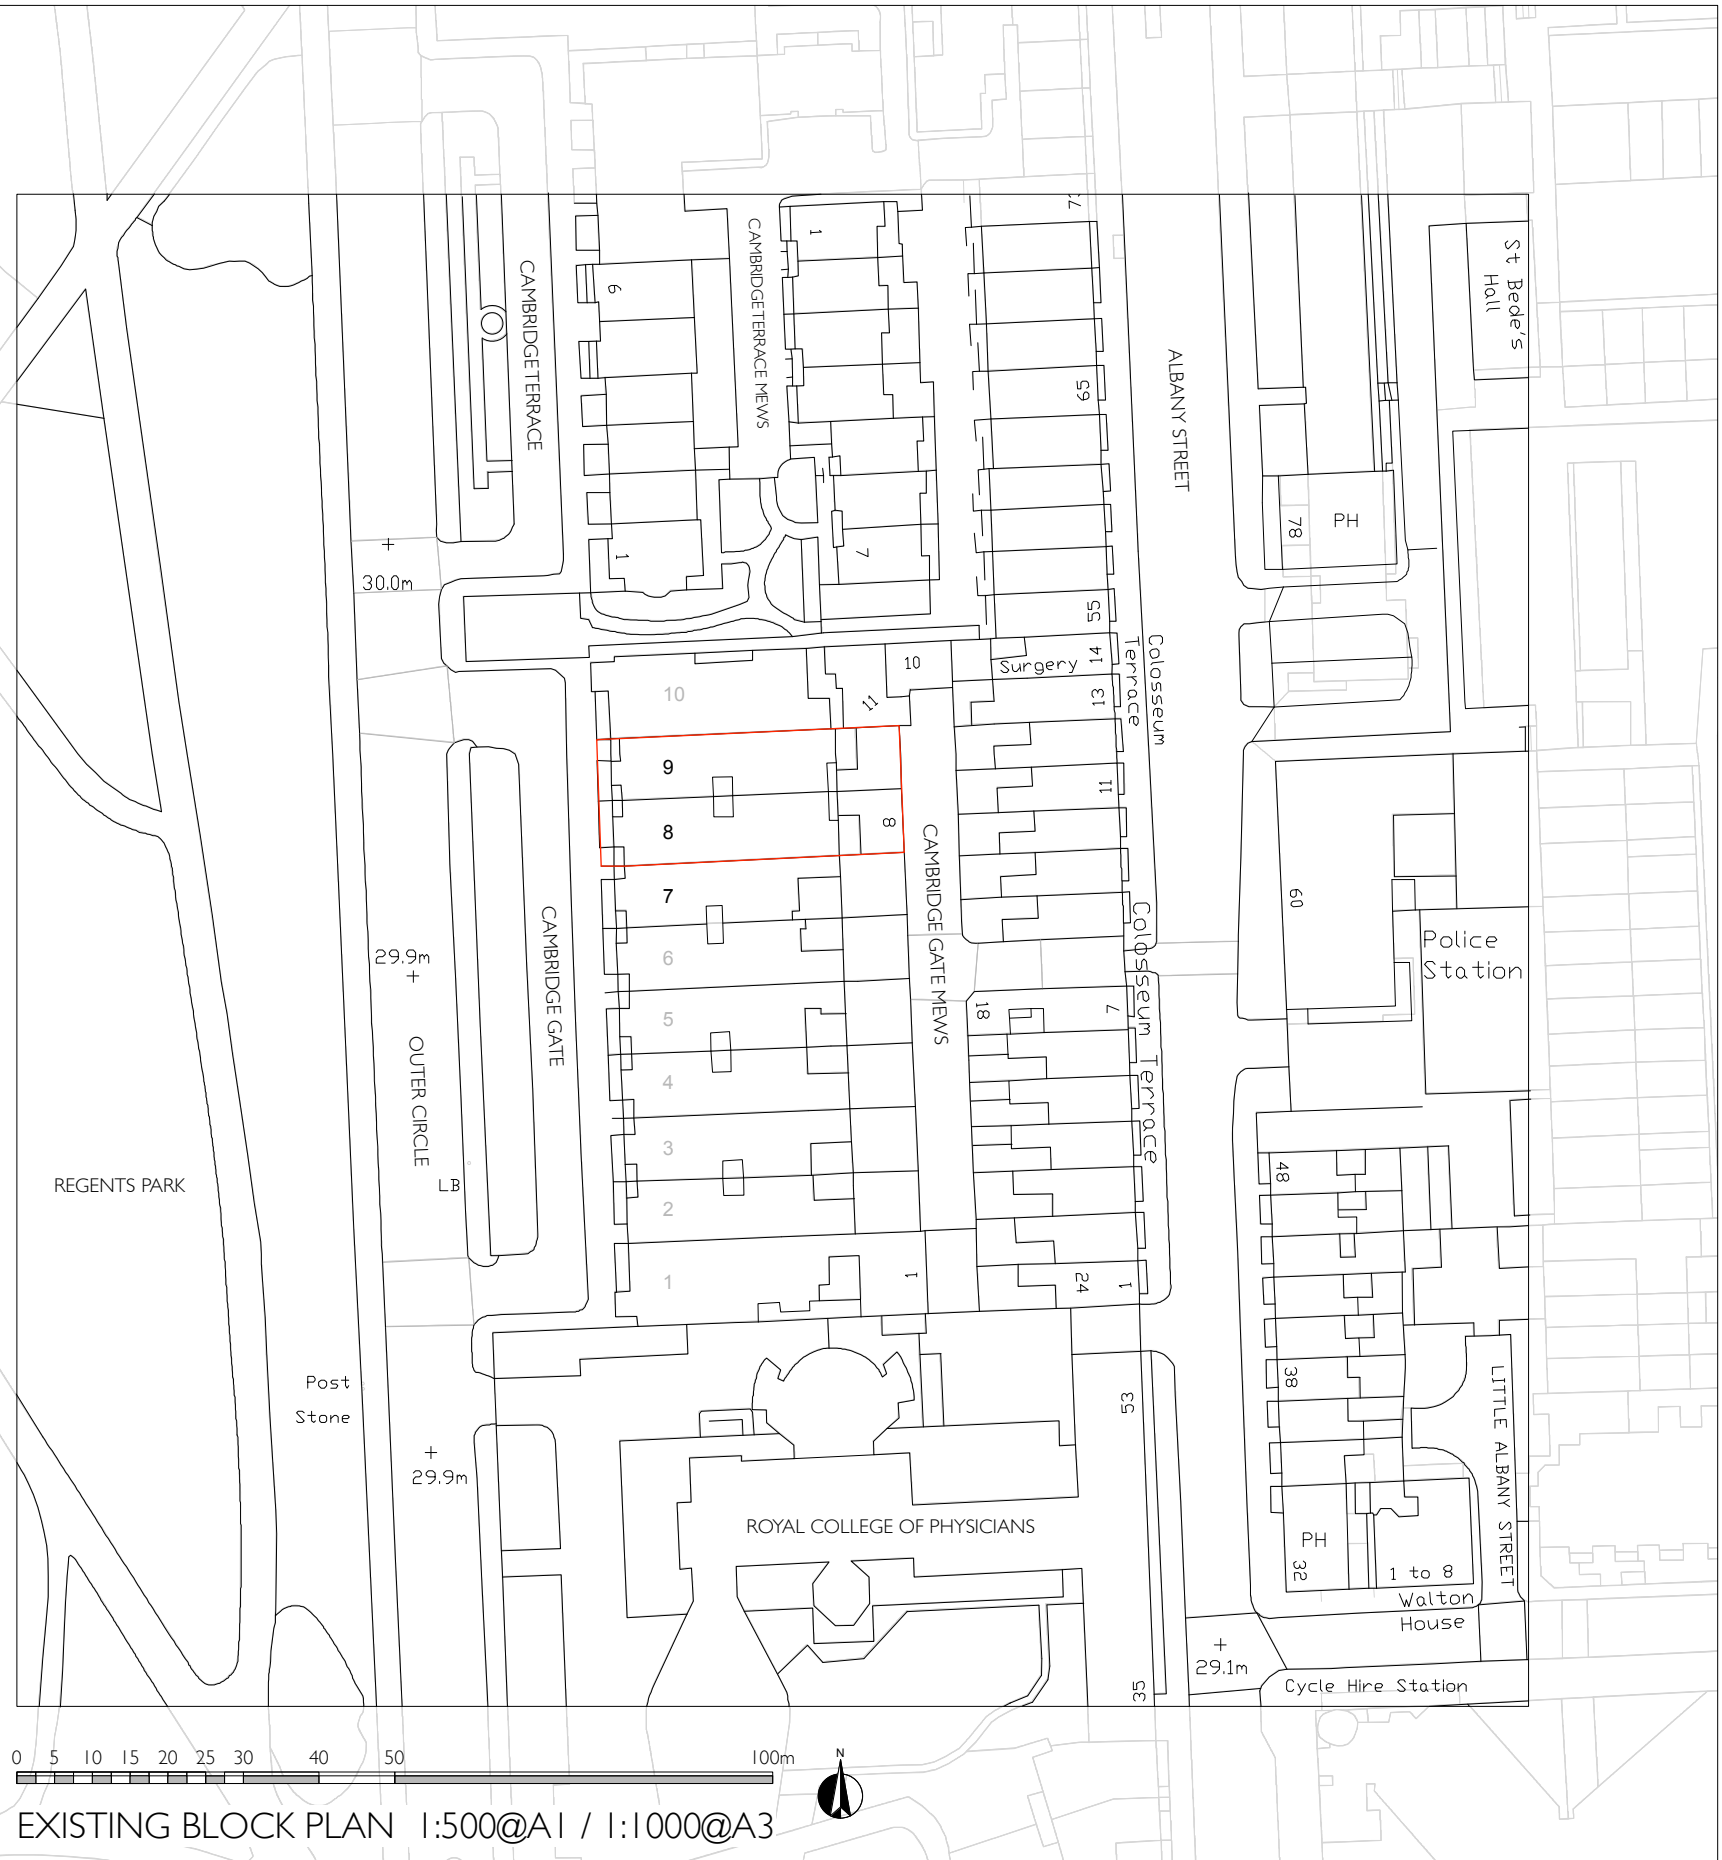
CAMBRIDGE TERRACE

CAMBRIDGE TERRACE MEWS

ALBANY STREET

St Bede's Hall

9

1

1

7

65

55

73

78

PH

30.0m

10

11

10

Surgery

14

13

Colosseum Terrace

9

8

8

7

6

5

4

3

2

1

1

11

CAMBRIDGE GATE

CAMBRIDGE GATE MEWS

29.9m

OUTER CIRCLE

LB

REGENTS PARK

Colosseum Terrace

18

7

24

1

60

Police Station

48

38

PH

32

1 to 8

Walton House

LITTLE ALBANY STREET

Post Stone

29.9m

ROYAL COLLEGE OF PHYSICIANS

53

35

29.1m

Cycle Hire Station

0 5 10 15 20 25 30 40 50 100m

N

EXISTING BLOCK PLAN 1:500@A1 / 1:1000@A3